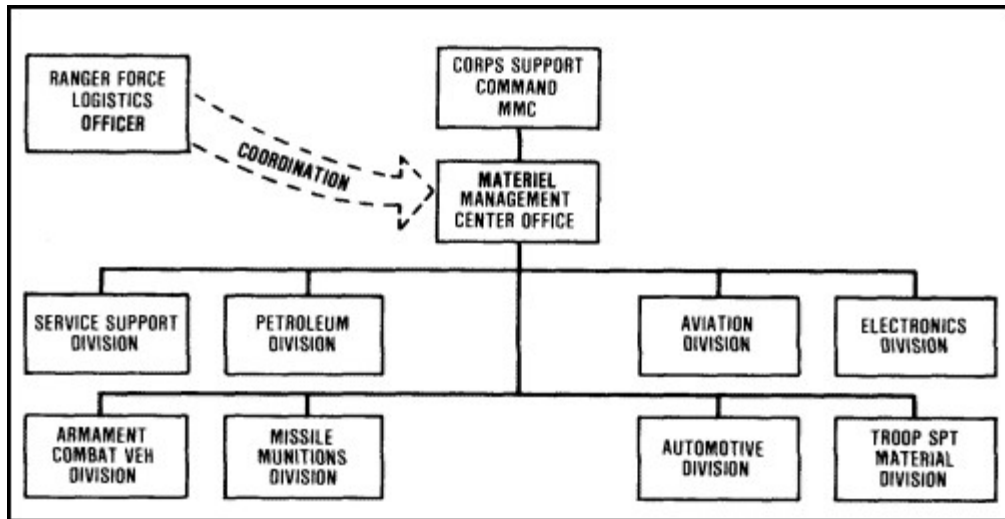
RANGER FORCE LOGISTICS OFFICER

COORDINATION

CORPS SUPPORT COMMAND MMC

MATERIEL MANAGEMENT CENTER OFFICE

SERVICE SUPPORT DIVISION

PETROLEUM DIVISION

AVIATION DIVISION

ELECTRONICS DIVISION

ARMAMENT COMBAT VEH DIVISION

MISSILE MUNITIONS DIVISION

AUTOMOTIVE DIVISION

TROOP SPT MATERIAL DIVISION